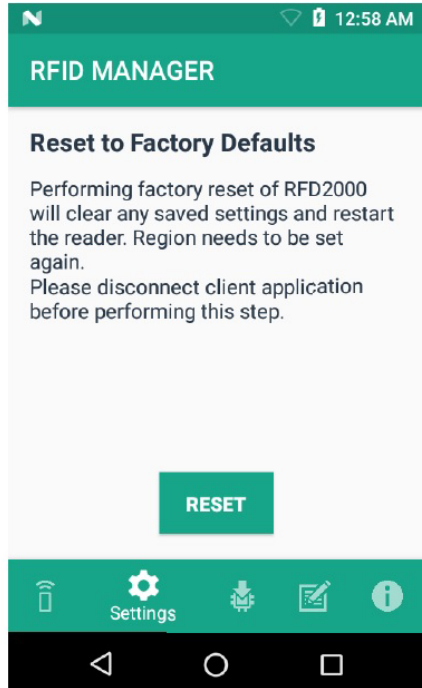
12:58 AM

RFID MANAGER

Reset to Factory Defaults

Performing factory reset of RFD2000 will clear any saved settings and restart the reader. Region needs to be set again.
Please disconnect client application before performing this step.

RESET

Settings